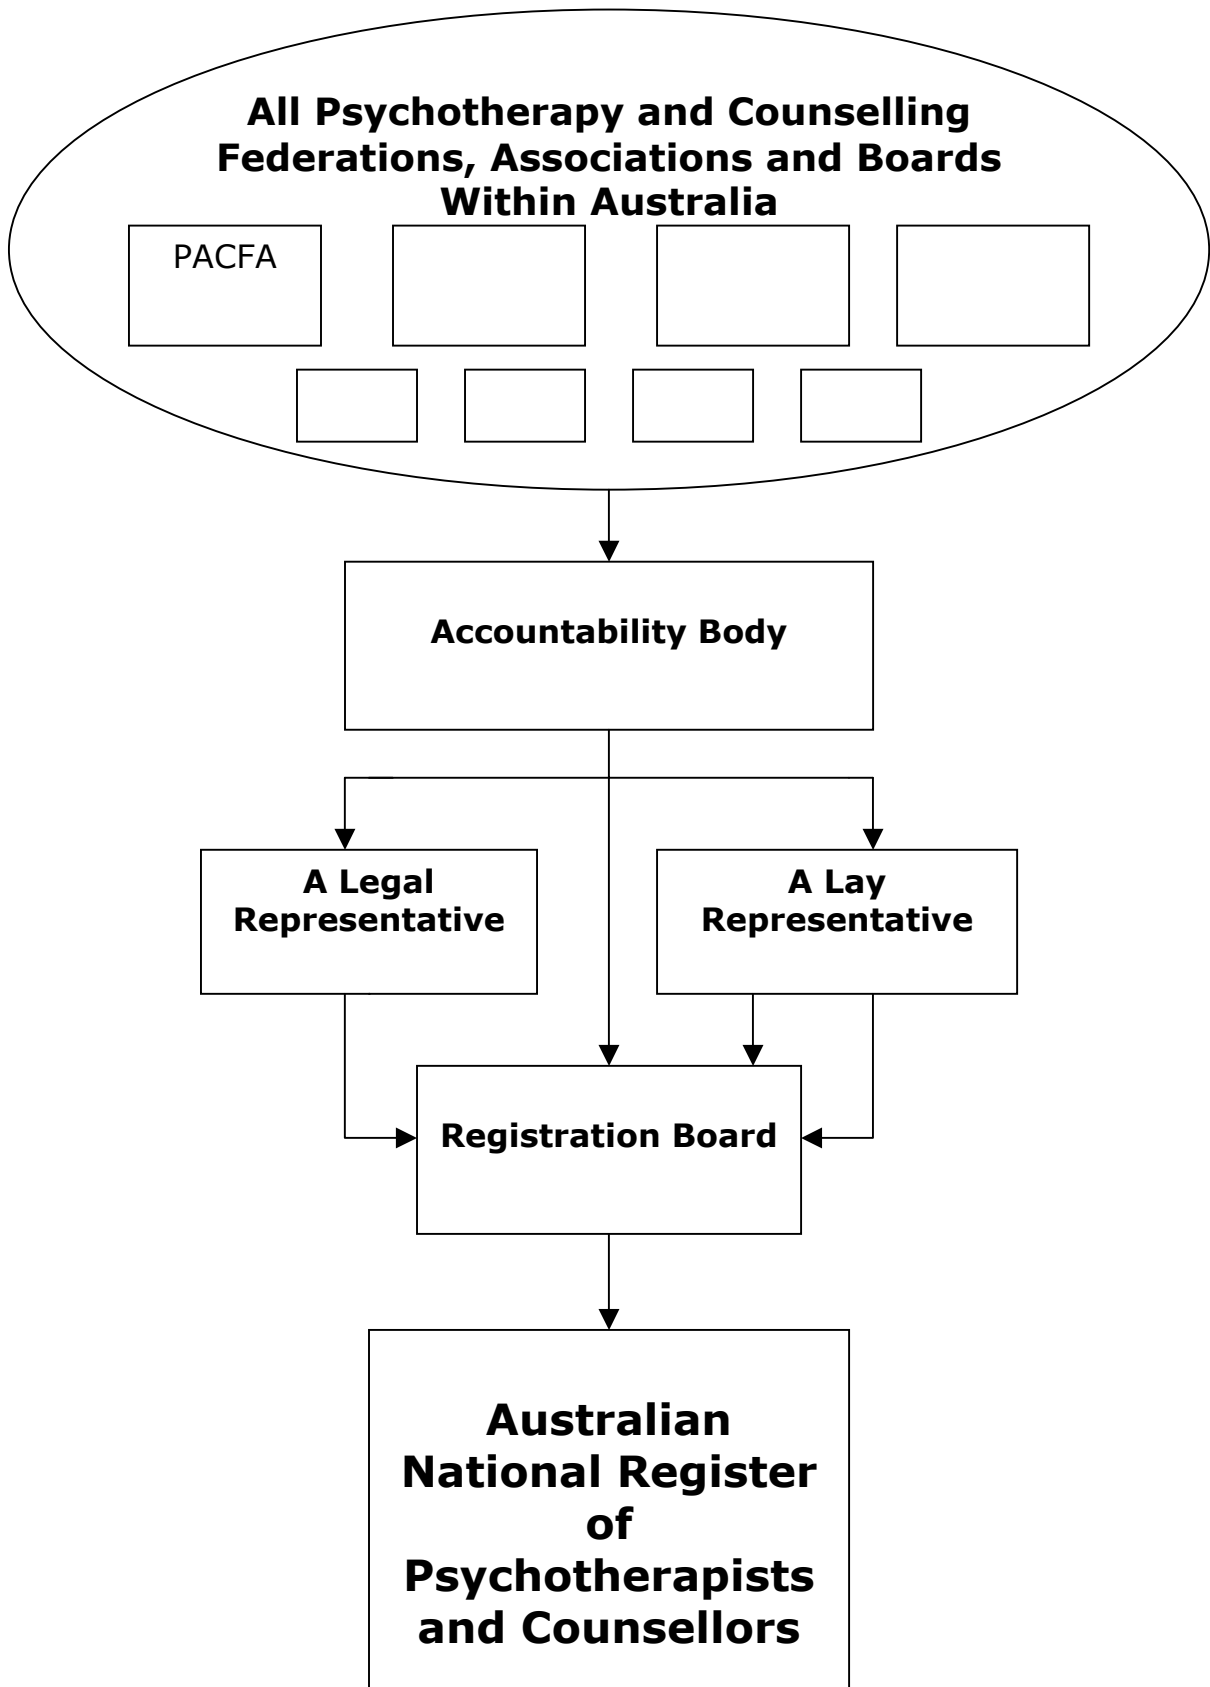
All Psychotherapy and Counselling Federations, Associations and Boards Within Australia

PACFA

Accountability Body

A Legal Representative

A Lay Representative

Registration Board

Australian National Register of Psychotherapists and Counsellors